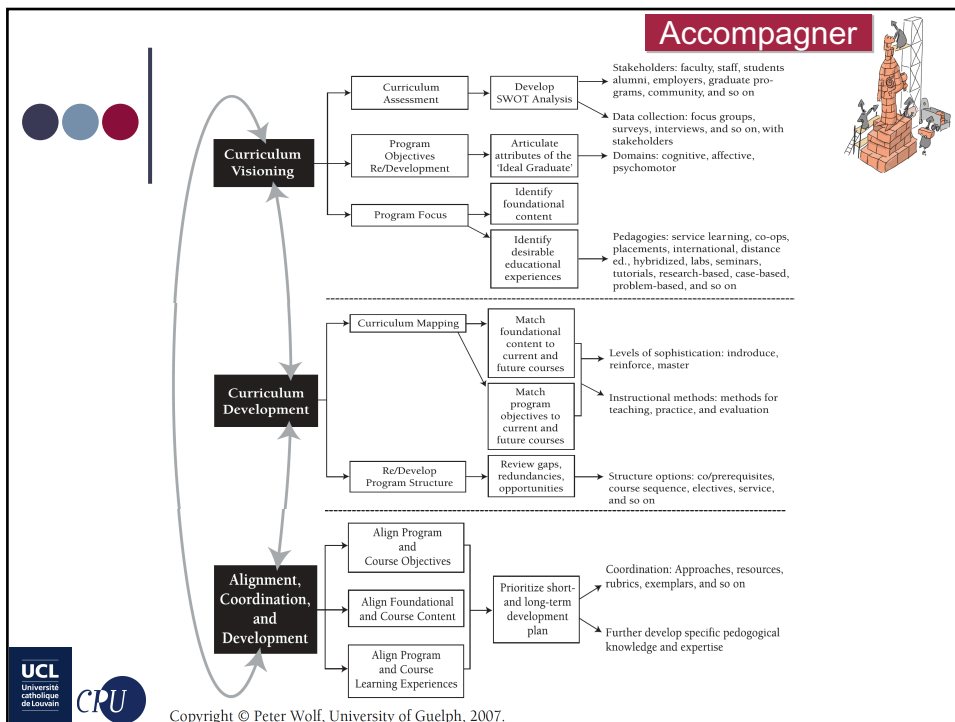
Accompagner

Curriculum Visioning

Curriculum Assessment

Develop SWOT Analysis

Stakeholders: faculty, staff, students alumni, employers, graduate programs, community, and so on

Data collection: focus groups, surveys, interviews, and so on, with stakeholders

Program Objectives Re/Development

Articulate attributes of the 'Ideal Graduate'

Domains: cognitive, affective, psychomotor

Program Focus

Identify foundational content

Identify desirable educational experiences

Pedagogies: service learning, co-ops, placements, international, distance ed., hybridized, labs, seminars, tutorials, research-based, case-based, problem-based, and so on

Curriculum Development

Curriculum Mapping

Match foundational content to current and future courses

Match program objectives to current and future courses

Levels of sophistication: indroduce, reinforce, master

Instructional methods: methods for teaching, practice, and evaluation

Re/Develop Program Structure

Review gaps, redundancies, opportunities

Structure options: co/prerequisites, course sequence, electives, service, and so on

Alignment, Coordination, and Development

Align Program and Course Objectives

Align Foundational and Course Content

Align Program and Course Learning Experiences

Prioritize short- and long-term development plan

Coordination: Approaches, resources, rubrics, exemplars, and so on

Further develop specific pedogogical knowledge and expertise

UCL Université catholique de Louvain

CPU

Copyright © Peter Wolf, University of Guelph, 2007.